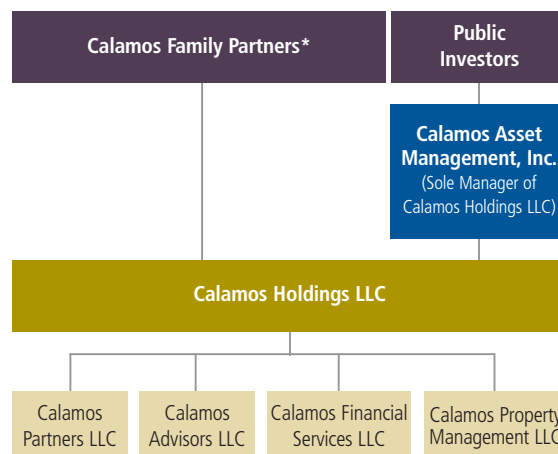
Calamos Family Partners*

Public Investors

Calamos Asset Management, Inc.
(Sole Manager of Calamos Holdings LLC)

Calamos Holdings LLC

Calamos Partners LLC

Calamos Advisors LLC

Calamos Financial Services LLC

Calamos Property Management LLC